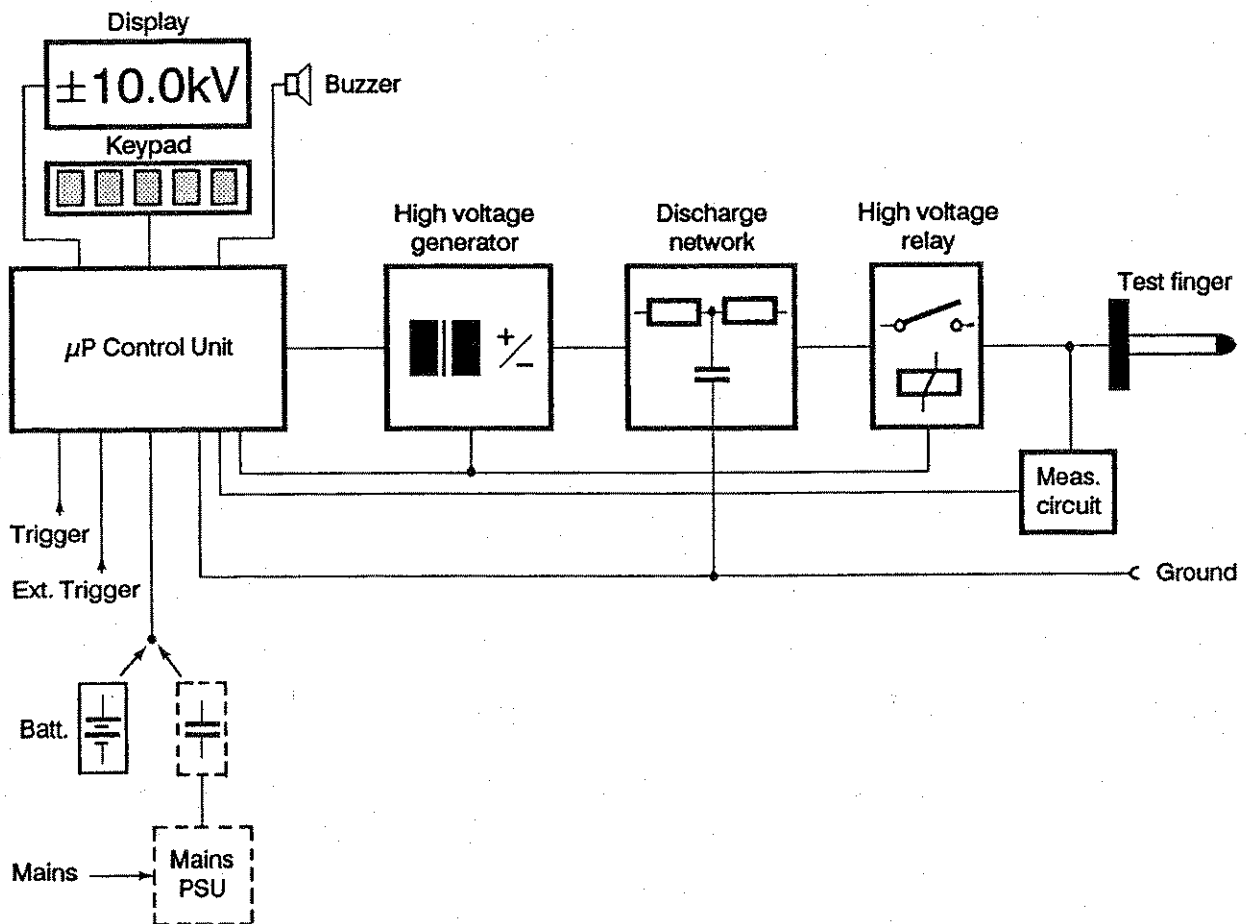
Display

±10.0kV

Buzzer

Keypad

High voltage generator

Discharge network

High voltage relay

Test finger

$\mu$P Control Unit

+/−

Meas. circuit

Trigger

Ext. Trigger

Ground

Batt.

Mains

Mains PSU